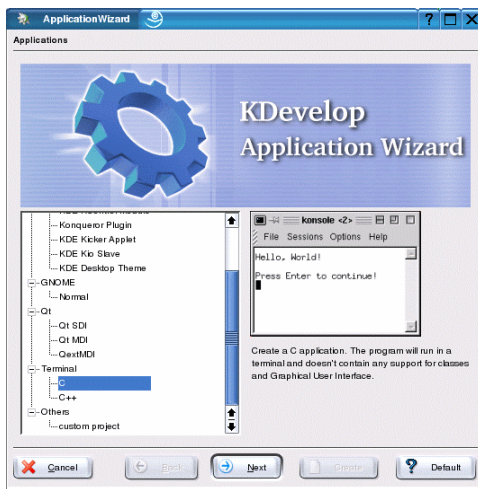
ApplicationWizard

Applications

KDevelop
Application Wizard

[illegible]
Konqueror Plugin
KDE Kicker Applet
KDE Kio Slave
KDE Desktop Theme
GNOME
Normal
Qt
Qt SDI
Qt MDI
QextMDI
Terminal
C
C++
Others
custom project

konsole <2>
File Sessions Options Help
Hello, World!

Press Enter to continue!

Create a C application. The program will run in a terminal and doesn't contain any support for classes and Graphical User Interface.

Cancel
Back
Next
Create
Default